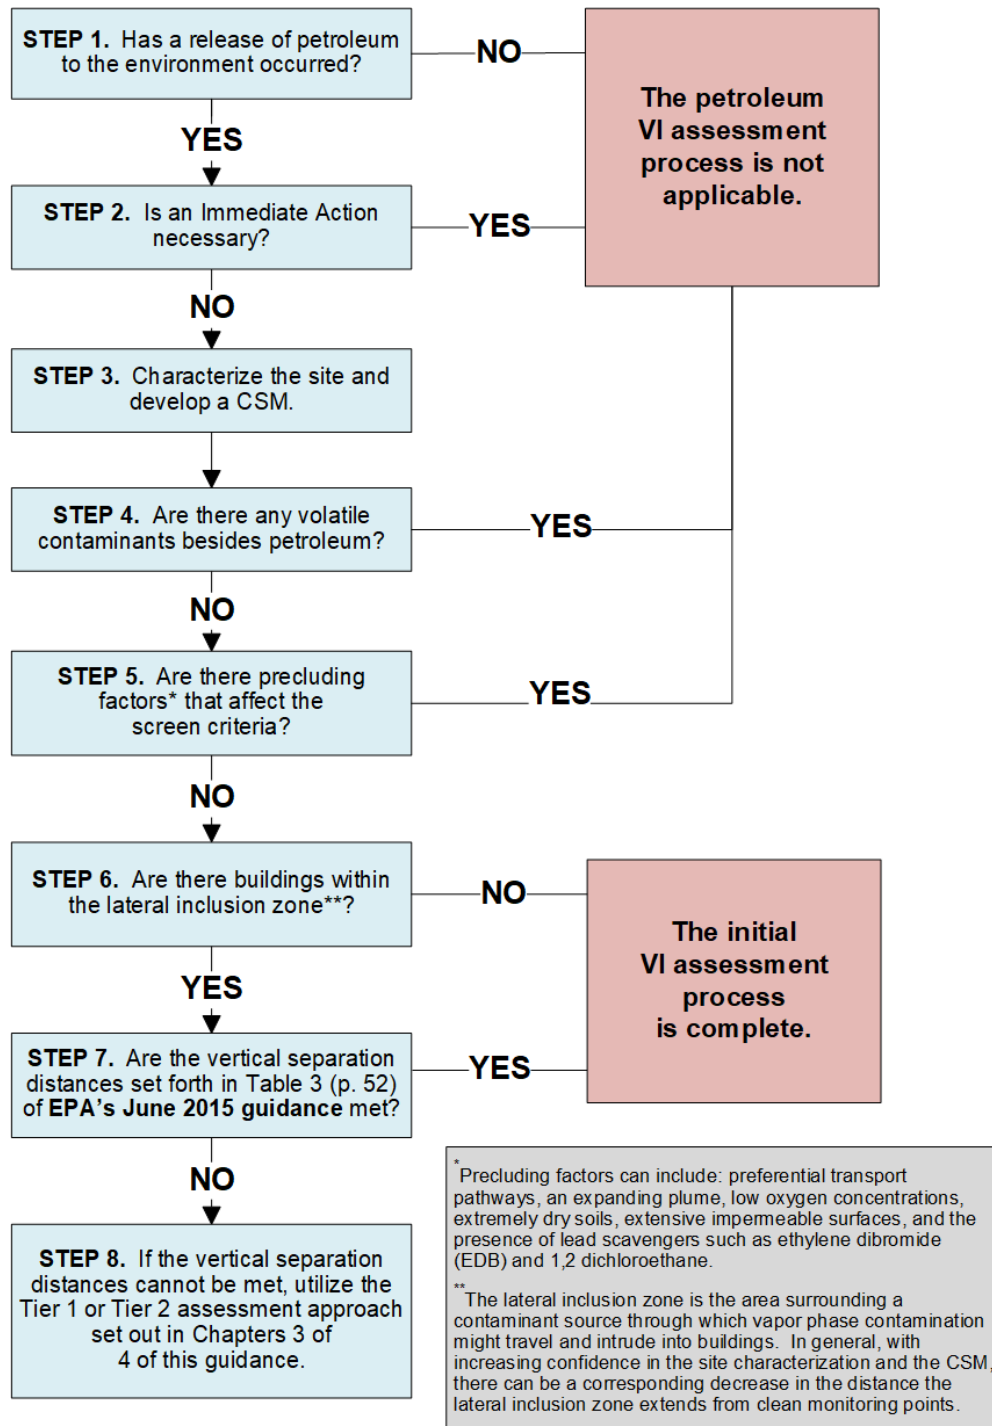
STEP 1. Has a release of petroleum to the environment occurred?

NO

The petroleum VI assessment process is not applicable.

YES

STEP 2. Is an Immediate Action necessary?

YES

NO

STEP 3. Characterize the site and develop a CSM.

STEP 4. Are there any volatile contaminants besides petroleum?

YES

NO

STEP 5. Are there precluding factors* that affect the screen criteria?

YES

NO

STEP 6. Are there buildings within the lateral inclusion zone**?

NO

The initial VI assessment process is complete.

YES

STEP 7. Are the vertical separation distances set forth in Table 3 (p. 52) of EPA's June 2015 guidance met?

YES

NO

STEP 8. If the vertical separation distances cannot be met, utilize the Tier 1 or Tier 2 assessment approach set out in Chapters 3 of 4 of this guidance.

*Precluding factors can include: preferential transport pathways, an expanding plume, low oxygen concentrations, extremely dry soils, extensive impermeable surfaces, and the presence of lead scavengers such as ethylene dibromide (EDB) and 1,2 dichloroethane.

**The lateral inclusion zone is the area surrounding a contaminant source through which vapor phase contamination might travel and intrude into buildings. In general, with increasing confidence in the site characterization and the CSM, there can be a corresponding decrease in the distance the lateral inclusion zone extends from clean monitoring points.